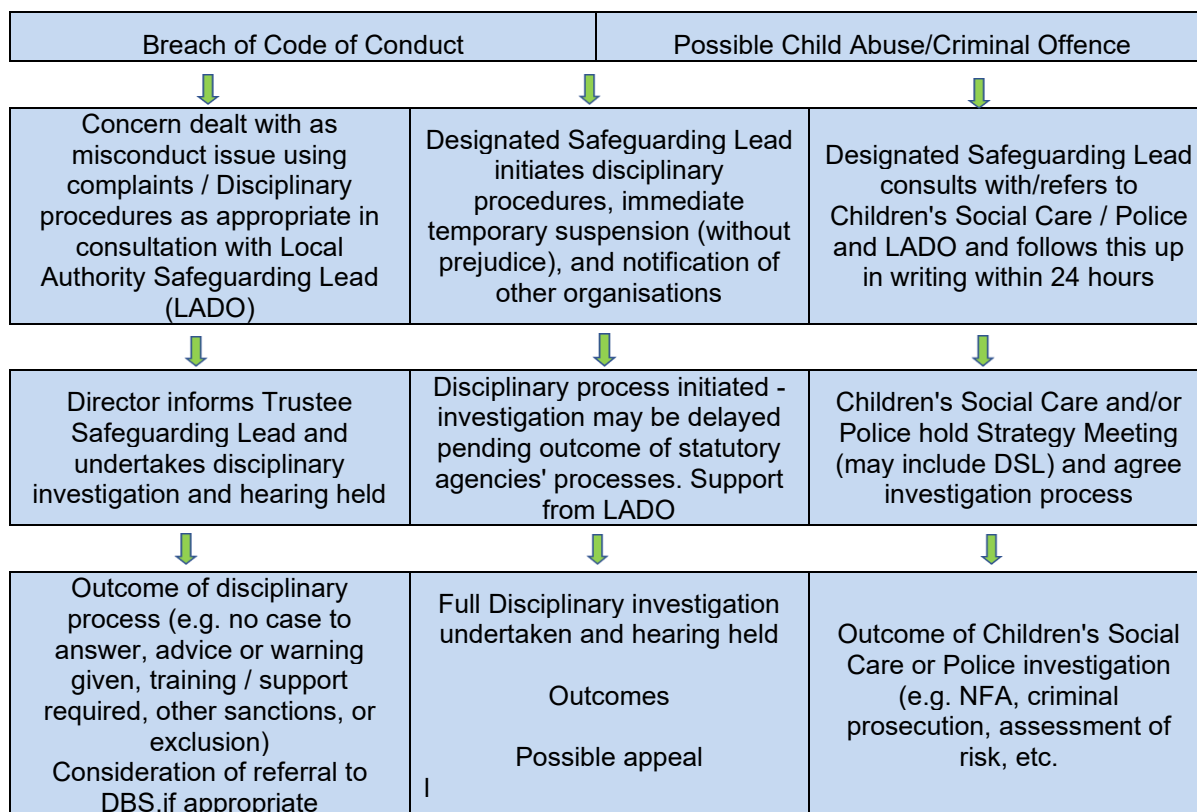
Breach of Code of Conduct

Possible Child Abuse/Criminal Offence

Concern dealt with as misconduct issue using complaints / Disciplinary procedures as appropriate in consultation with Local Authority Safeguarding Lead (LADO)

Designated Safeguarding Lead initiates disciplinary procedures, immediate temporary suspension (without prejudice), and notification of other organisations

Designated Safeguarding Lead consults with/refers to Children's Social Care / Police and LADO and follows this up in writing within 24 hours

Director informs Trustee Safeguarding Lead and undertakes disciplinary investigation and hearing held

Disciplinary process initiated - investigation may be delayed pending outcome of statutory agencies' processes. Support from LADO

Children's Social Care and/or Police hold Strategy Meeting (may include DSL) and agree investigation process

Outcome of disciplinary process (e.g. no case to answer, advice or warning given, training / support required, other sanctions, or exclusion)
Consideration of referral to DBS,if appropriate

Full Disciplinary investigation undertaken and hearing held

Outcomes

Possible appeal

Outcome of Children's Social Care or Police investigation (e.g. NFA, criminal prosecution, assessment of risk, etc.